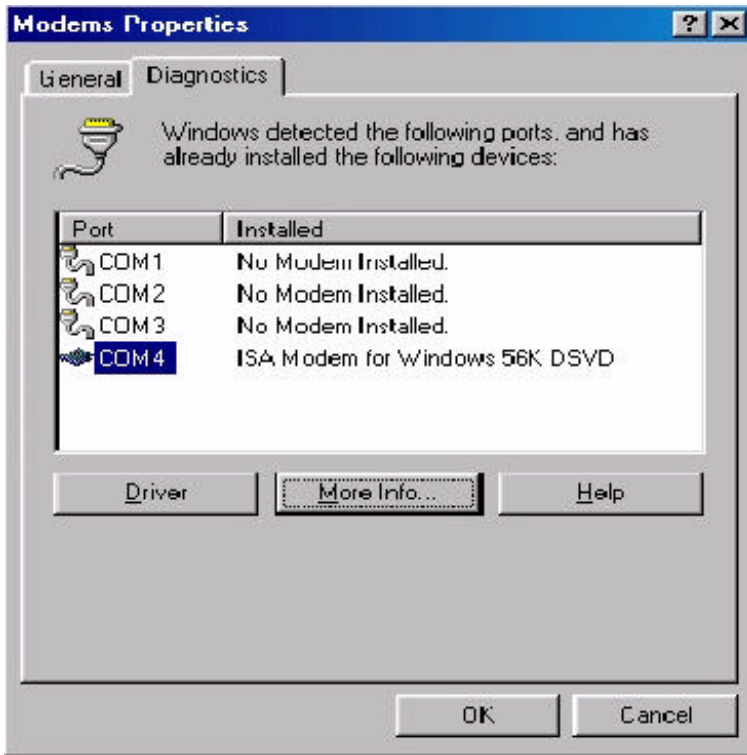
Modems Properties

? X

General Diagnostics

Windows detected the following ports, and has already installed the following devices:

| Port | Installed |
|---|---|
| COM 1 | No Modem Installed. |
| COM 2 | No Modem Installed. |
| COM 3 | No Modem Installed. |
| COM 4 | ISA Modem for Windows 56K DSVD |

Driver More Info... Help

OK Cancel